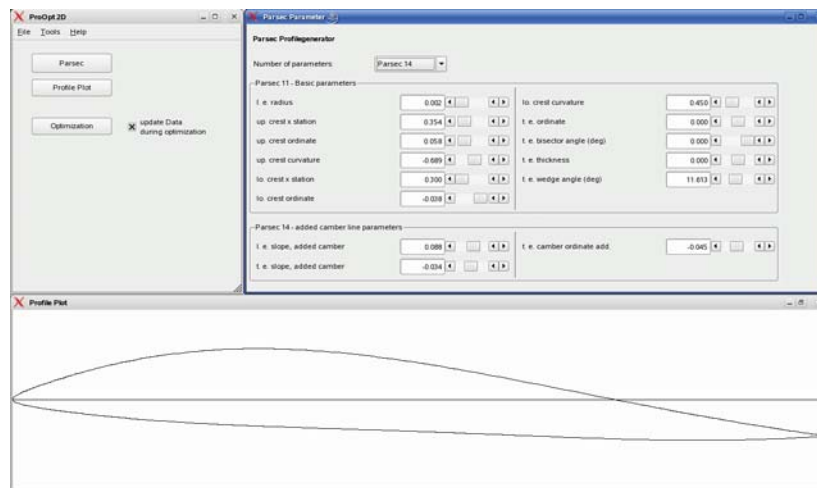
ProOpt 2D

File Tools Help

Parsec

Profile Plot

Optimization

update Data during optimization

Parsec Parameter

Parsec Profilegenerator

Number of parameters: Parsec 14

Parsec 11 - Basic parameters

| | | | |
|---|---|---|---|
| l. e. radius | 0.002 | lo. crest curvature | 0.450 |
| up. crest x station | 0.354 | t. e. ordinate | 0.000 |
| up. crest ordinate | 0.058 | t. e. bisector angle (deg) | 0.000 |
| up. crest curvature | -0.689 | t. e. thickness | 0.000 |
| lo. crest x station | 0.300 | t. e. wedge angle (deg) | 11.613 |
| lo. crest ordinate | -0.038 | | |

Parsec 14 - added camber line parameters

| | | | |
|---|---|---|---|
| l. e. slope, added camber | 0.088 | t. e. camber ordinate add. | -0.045 |
| t. e. slope, added camber | -0.034 | | |

Profile Plot